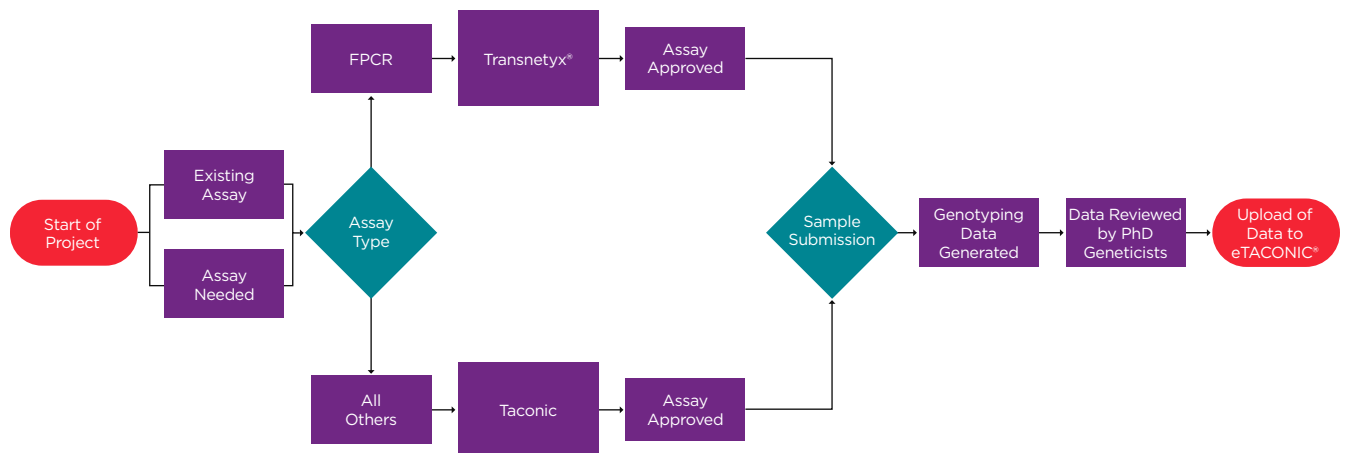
Start of Project

Existing Assay

Assay Needed

Assay Type

FPCR

Transnetyx®

Assay Approved

All Others

Taconic

Assay Approved

Sample Submission

Genotyping Data Generated

Data Reviewed by PhD Geneticists

Upload of Data to eTACONIC®